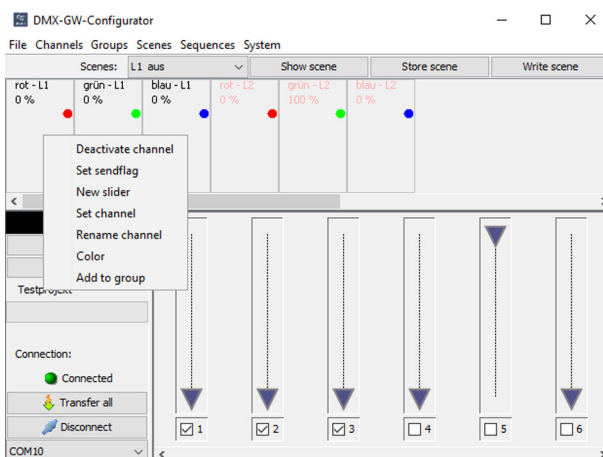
DMX-GW-Configurator

File Channels Groups Scenes Sequences System

Scenes: L1 aus

Show scene

Store scene

Write scene

rot - L1
0 %

grün - L1
0 %

blau - L1
0 %

rot - L2
0 %

grün - L2
100 %

blau - L2
0 %

Deactivate channel
Set sendflag
New slider
Set channel
Rename channel
Color
Add to group

Testprojekt

Connection:

Connected

Transfer all

Disconnect

COM10

1

2

3

4

5

6